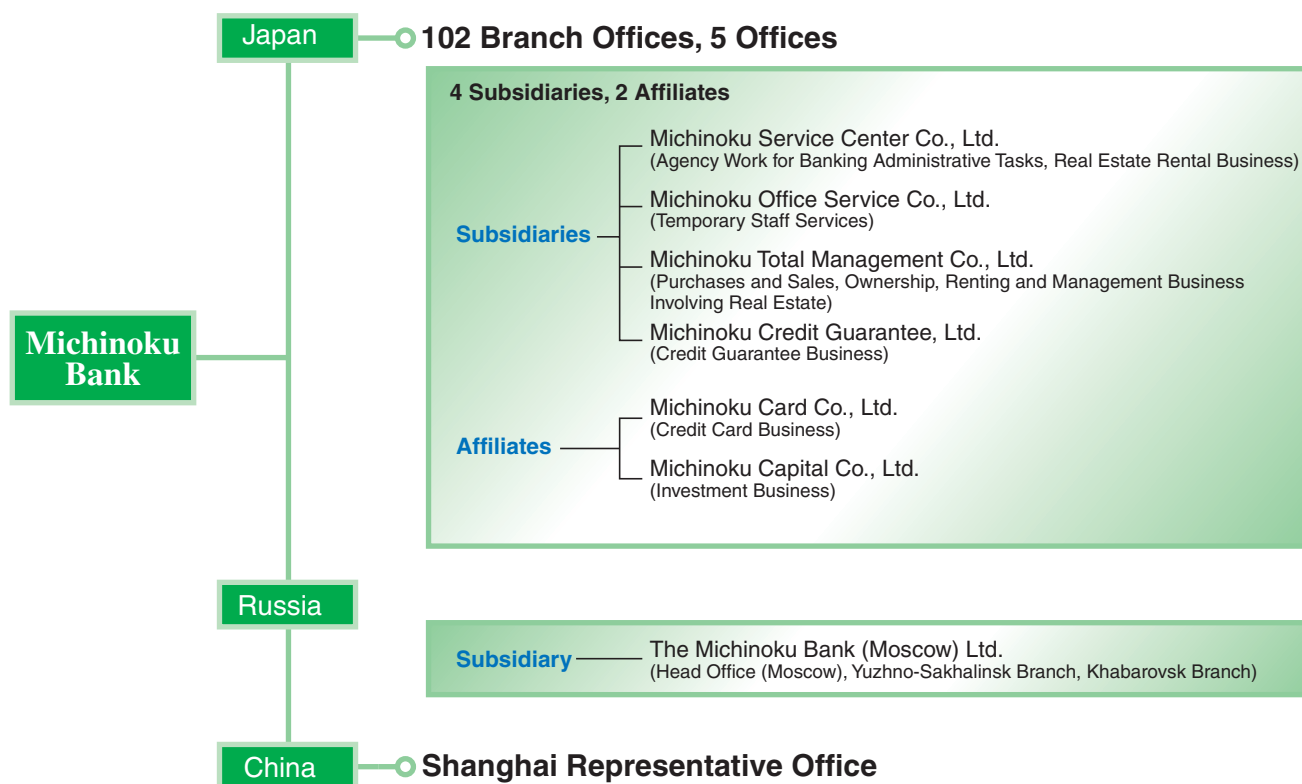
Michinoku Bank

Japan

102 Branch Offices, 5 Offices

4 Subsidiaries, 2 Affiliates

Subsidiaries

Michinoku Service Center Co., Ltd.
(Agency Work for Banking Administrative Tasks, Real Estate Rental Business)

Michinoku Office Service Co., Ltd.
(Temporary Staff Services)

Michinoku Total Management Co., Ltd.
(Purchases and Sales, Ownership, Renting and Management Business Involving Real Estate)

Michinoku Credit Guarantee, Ltd.
(Credit Guarantee Business)

Affiliates

Michinoku Card Co., Ltd.
(Credit Card Business)

Michinoku Capital Co., Ltd.
(Investment Business)

Russia

Subsidiary

The Michinoku Bank (Moscow) Ltd.
(Head Office (Moscow), Yuzhno-Sakhalinsk Branch, Khabarovsk Branch)

China

Shanghai Representative Office